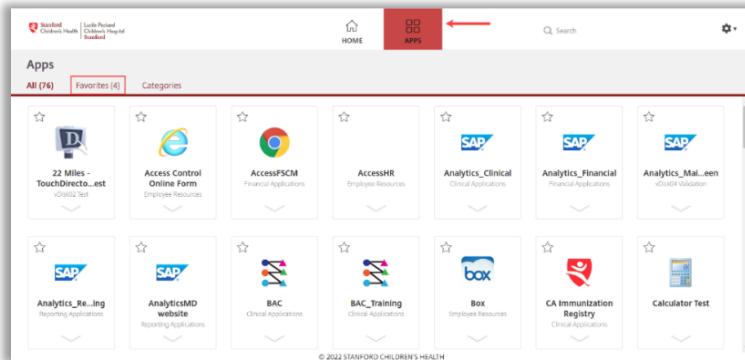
Stanford Children's Health | Lucile Packard Children's Hospital Stanford

HOME

APPS

Search

Apps

All (76)

Favorites (4)

Categories

22 Miles - TouchDirecto...est
vDsk02 Test

Access Control Online Form
Employee Resources

AccessFSCM
Financial Applications

AccessHR
Employee Resources

Analytics_Clinical
Clinical Applications

Analytics_Financial
Financial Applications

Analytics_Mai...een
vDsk04 Validation

Analytics_Re...ing
Reporting Applications

AnalyticsMD website
Reporting Applications

BAC
Clinical Applications

BAC_Training
Clinical Applications

Box
Employee Resources

CA Immunization Registry
Clinical Applications

Calculator Test

© 2022 STANFORD CHILDREN'S HEALTH